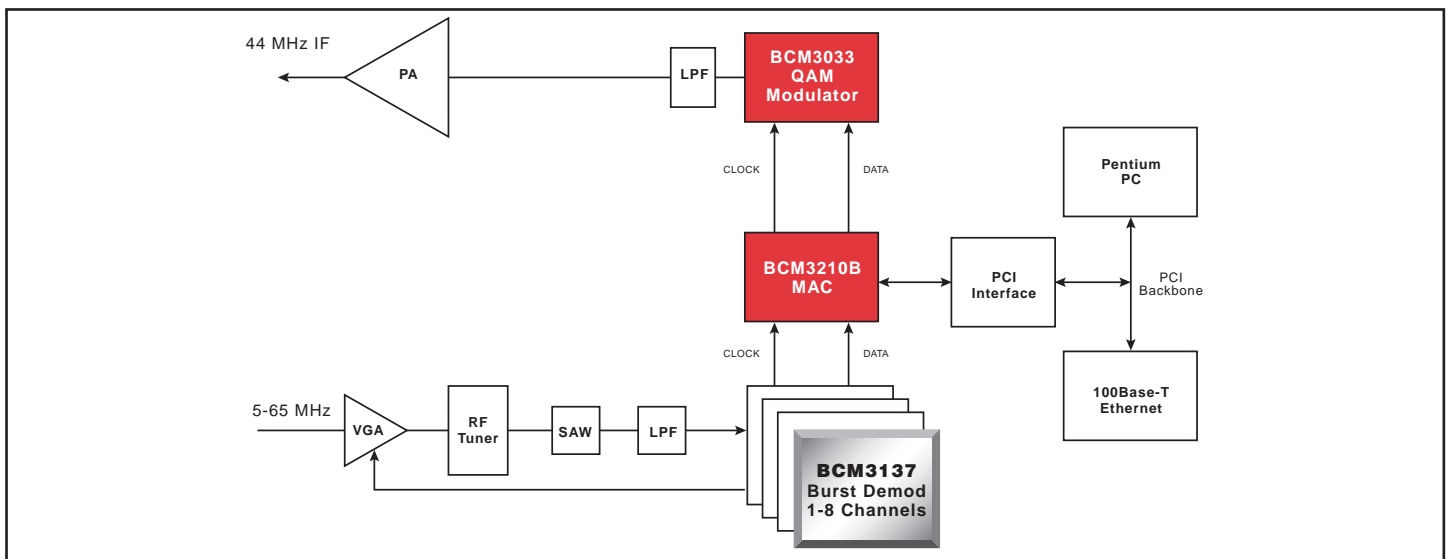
44 MHz IF

PA

LPF

BCM3033
QAM
Modulator

CLOCK

DATA

Pentium
PC

BCM3210B
MAC

PCI
Interface

PCI
Backbone

CLOCK

DATA

100Base-T
Ethernet

5-65 MHz

VGA

RF
Tuner

SAW

LPF

BCM3137
Burst Demod
1-8 Channels